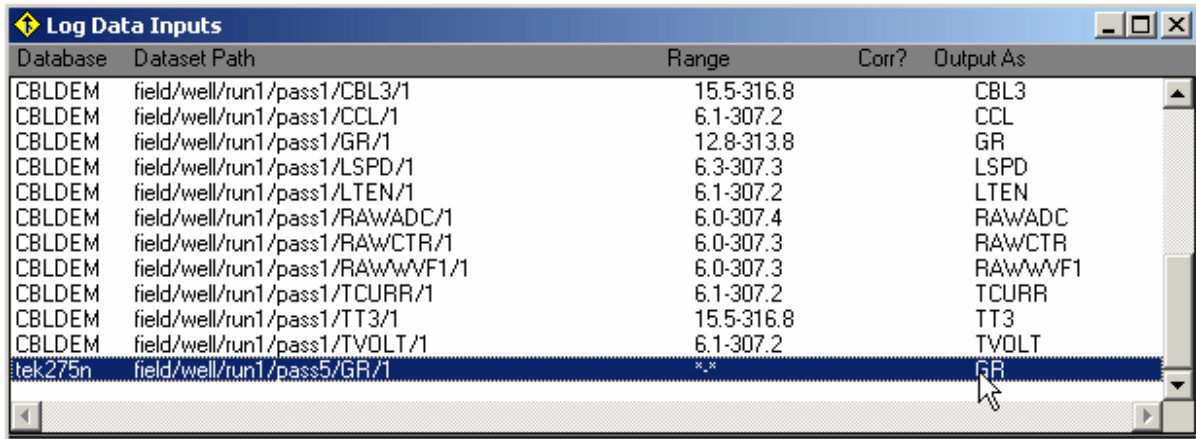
Log Data Inputs

| Database | Dataset Path | Range | Corr? | Output As |
|---|---|---|---|---|
| CBLDEM | field/well/run1/pass1/CBL3/1 | 15.5-316.8 | | CBL3 |
| CBLDEM | field/well/run1/pass1/CCL/1 | 6.1-307.2 | | CCL |
| CBLDEM | field/well/run1/pass1/GR/1 | 12.8-313.8 | | GR |
| CBLDEM | field/well/run1/pass1/LSPD/1 | 6.3-307.3 | | LSPD |
| CBLDEM | field/well/run1/pass1/LTEN/1 | 6.1-307.2 | | LTEN |
| CBLDEM | field/well/run1/pass1/RAWADC/1 | 6.0-307.4 | | RAWADC |
| CBLDEM | field/well/run1/pass1/RAWCTR/1 | 6.0-307.3 | | RAWCTR |
| CBLDEM | field/well/run1/pass1/RAWWVF1/1 | 6.0-307.3 | | RAWWVF1 |
| CBLDEM | field/well/run1/pass1/TCURR/1 | 6.1-307.2 | | TCURR |
| CBLDEM | field/well/run1/pass1/TT3/1 | 15.5-316.8 | | TT3 |
| CBLDEM | field/well/run1/pass1/TVOLT/1 | 6.1-307.2 | | TVOLT |
| tek275n | field/well/run1/pass5/GR/1 | *-* | | GR |